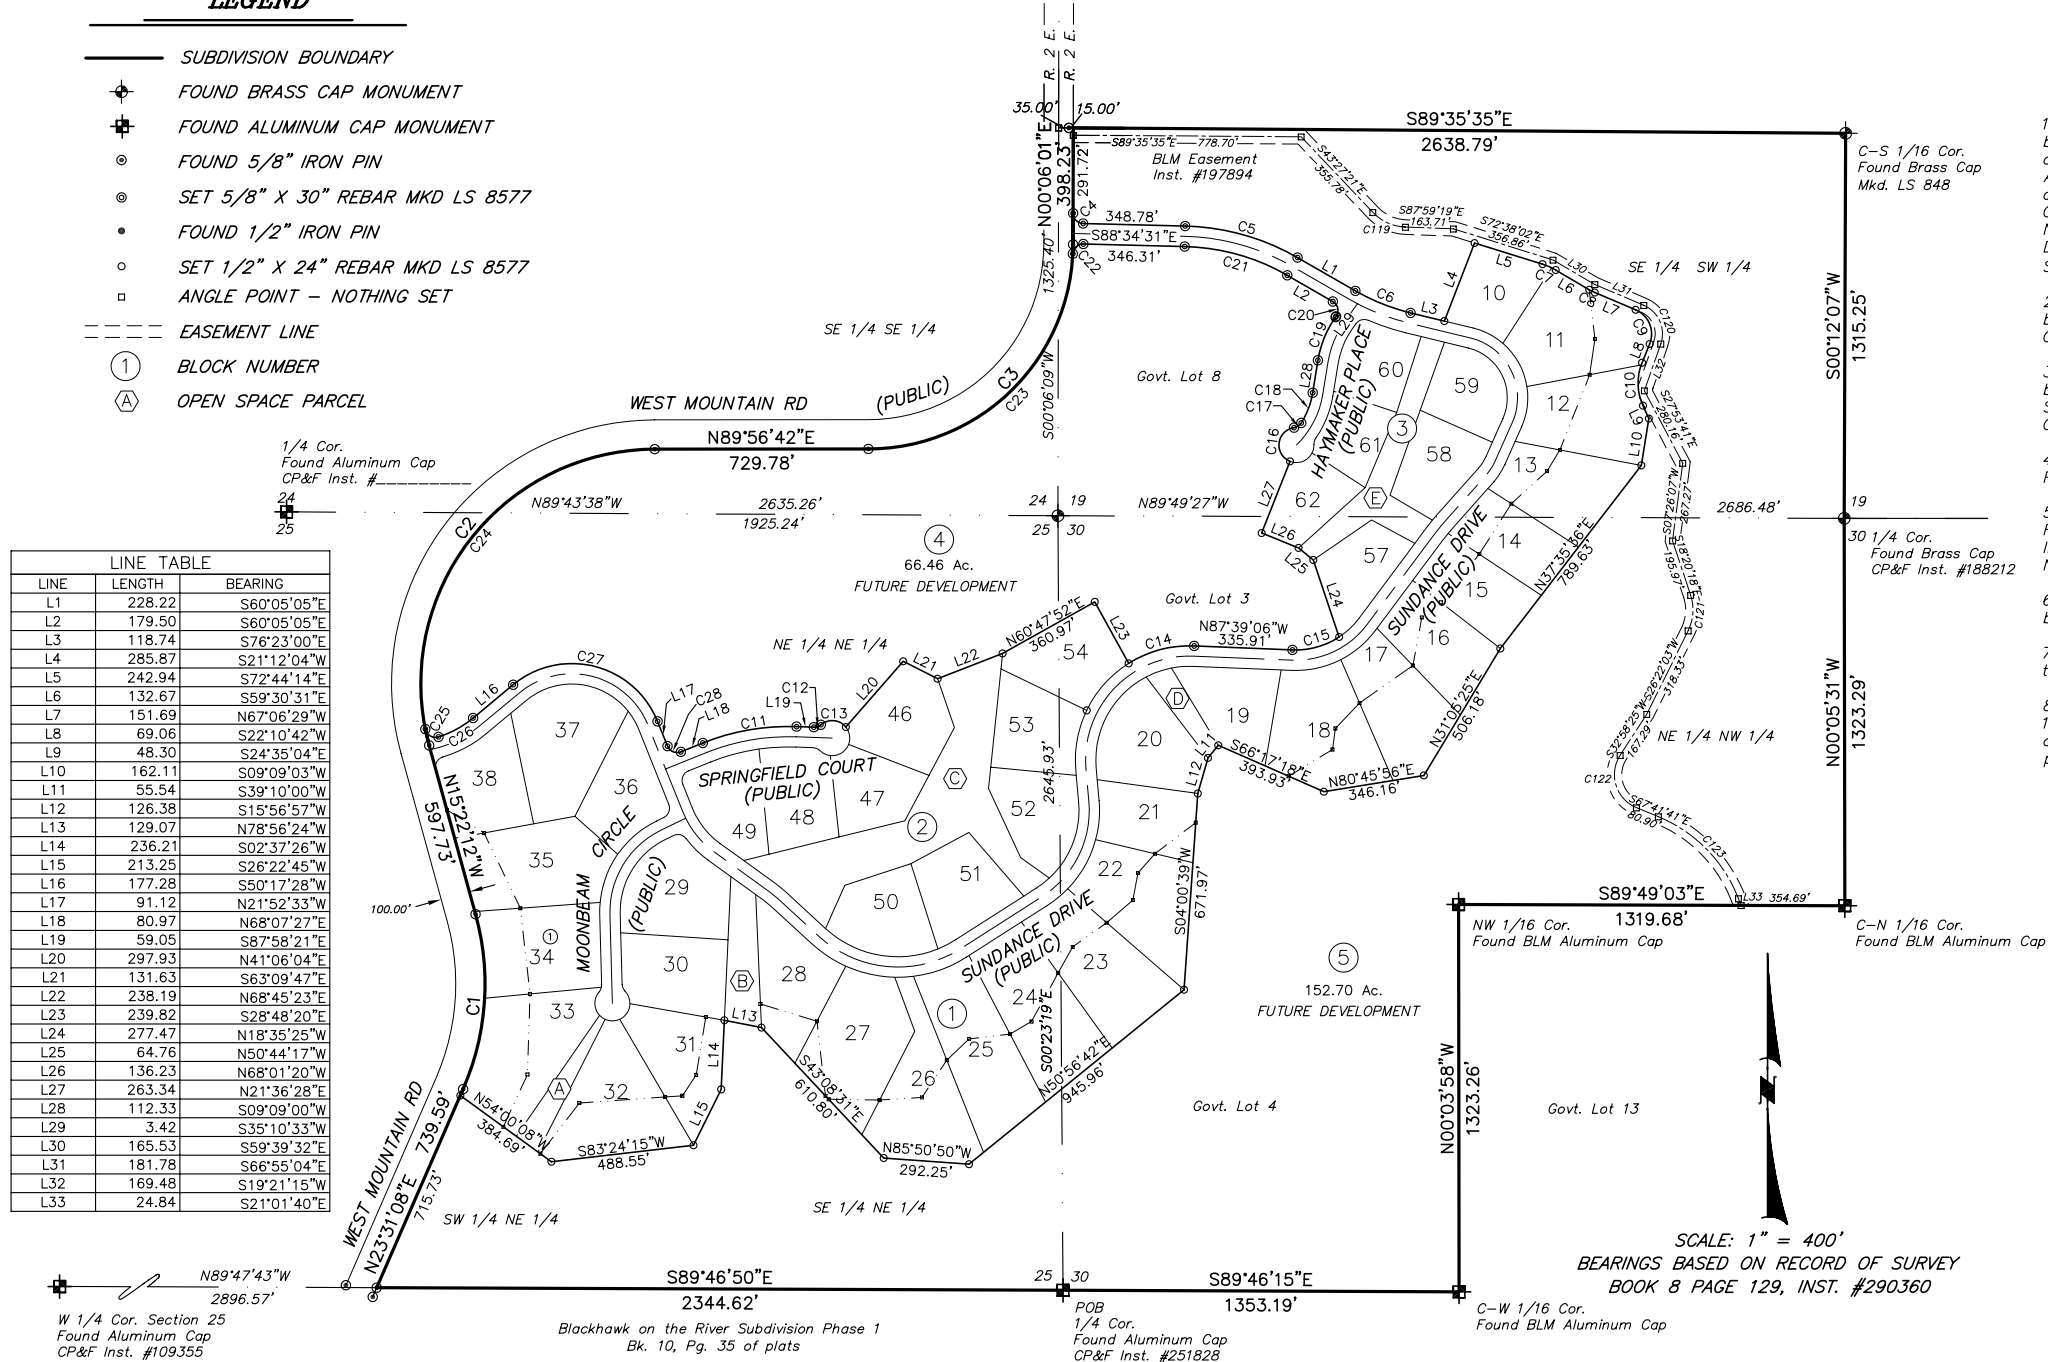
LEGEND

SUBDIVISION BOUNDARY
FOUND BRASS CAP MONUMENT
FOUND ALUMINUM CAP MONUMENT
FOUND 5/8" IRON PIN
SET 5/8" X 30" REBAR MKD LS 8577
FOUND 1/2" IRON PIN
SET 1/2" X 24" REBAR MKD LS 8577
ANGLE POINT – NOTHING SET
EASEMENT LINE
1 BLOCK NUMBER
A OPEN SPACE PARCEL

| LINE | LENGTH | BEARING |
|---|---|---|
| L1 | 228.22 | S60°05'05"E |
| L2 | 179.50 | S60°05'05"E |
| L3 | 118.74 | S76°23'00"E |
| L4 | 285.87 | S21°12'04"W |
| L5 | 242.94 | S72°44'14"E |
| L6 | 132.67 | S59°30'31"E |
| L7 | 151.69 | N67°06'29"W |
| L8 | 69.06 | S22°10'42"W |
| L9 | 48.30 | S24°35'04"E |
| L10 | 162.11 | S09°09'03"W |
| L11 | 55.54 | S39°10'00"W |
| L12 | 126.38 | S15°56'57"W |
| L13 | 129.07 | N78°56'24"W |
| L14 | 236.21 | S02°37'26"W |
| L15 | 213.25 | S26°22'45"W |
| L16 | 177.28 | S50°17'28"W |
| L17 | 91.12 | N21°52'33"W |
| L18 | 80.97 | N68°07'27"E |
| L19 | 59.05 | S87°58'21"E |
| L20 | 297.93 | N41°06'04"E |
| L21 | 131.63 | S63°09'47"E |
| L22 | 238.19 | N68°45'23"E |
| L23 | 239.82 | S28°48'20"E |
| L24 | 277.47 | N18°35'25"W |
| L25 | 64.76 | N50°44'17"W |
| L26 | 136.23 | N68°01'20"W |
| L27 | 263.34 | N21°36'28"E |
| L28 | 112.33 | S09°09'00"W |
| L29 | 3.42 | S35°10'33"W |
| L30 | 165.53 | S59°39'32"E |
| L31 | 181.78 | S66°55'04"E |
| L32 | 169.48 | S19°21'15"W |
| L33 | 24.84 | S21°01'40"E |

R. 2 E. R. 2 E.
35.00' 15.00'
S89°35'35"E 2638.79'
S89°35'35"E 778.70'
BLM Easement Inst. #197894
C–S 1/16 Cor. Found Brass Cap Mkd. LS 848
N00°06'01"E 398.23' 291.72' 1325.40'
348.78' S88°34'31"E 346.31'
S43°27'21"E 355.78' S87°59'19"E 163.71' S72°38'02"E 356.86'
C119 C5 C21 C6 C4 C22 C20 C19 C18 C17 C16 C7 C8 C9 C10 C120 C121 C122 C123
SE 1/4 SW 1/4
S00°12'07"W 1315.25'
SE 1/4 SE 1/4
Govt. Lot 8
WEST MOUNTAIN RD (PUBLIC)
C3 C23 S00°06'09"W
N89°56'42"E 729.78'
HAYMAKER PLACE (PUBLIC)
1/4 Cor. Found Aluminum Cap CP&F Inst. #________
24 25 N89°43'38"W 2635.26' 1925.24'
24 19 25 30 N89°49'27"W 2686.48' 19 30
1/4 Cor. Found Brass Cap CP&F Inst. #188212
4 66.46 Ac. FUTURE DEVELOPMENT
Govt. Lot 3
NE 1/4 NE 1/4
N60°47'52"E 360.97'
N87°39'06"W 335.91'
SUNDANCE DRIVE (PUBLIC)
N37°35'56"E 789.63
S27°53'41"E 280.16' S01°26'07"W 267.27' 195.97' S18°20'18"E
N31°06'25"E 506.18'
S66°17'18"E 393.93' N80°45'56"E 346.16'
NE 1/4 NW 1/4
S32°58'25"W 167.29' S26°22'03"W 318.33'
S67°41'41"E 80.90'
N00°05'31"W 1323.29'
SPRINGFIELD COURT (PUBLIC)
MOONBEAM CIRCLE (PUBLIC)
N15°22'12"W 597.73'
100.00'
2645.93'
S04°00'39"W 671.97'
S89°49'03"E 1319.68'
L33 354.69'
NW 1/16 Cor. Found BLM Aluminum Cap
C–N 1/16 Cor. Found BLM Aluminum Cap
5 152.70 Ac. FUTURE DEVELOPMENT
S00°23'19"E N50°56'42"E 945.96'
S43°08'31"E 610.80'
N85°50'50"W 292.25'
N54°00'08"W 384.69' S83°24'15"W 488.55'
Govt. Lot 4
Govt. Lot 13
N00°03'58"W 1323.26'
WEST MOUNTAIN RD N23°31'08"E 739.59' 715.73'
SW 1/4 NE 1/4
SE 1/4 NE 1/4
SCALE: 1" = 400'
BEARINGS BASED ON RECORD OF SURVEY BOOK 8 PAGE 129, INST. #290360
N89°47'43"W 2896.57'
S89°46'50"E 2344.62'
25 30 S89°46'15"E 1353.19'
W 1/4 Cor. Section 25 Found Aluminum Cap CP&F Inst. #109355
Blackhawk on the River Subdivision Phase 1 Bk. 10, Pg. 35 of plats
POB 1/4 Cor. Found Aluminum Cap CP&F Inst. #251828
C–W 1/16 Cor. Found BLM Aluminum Cap